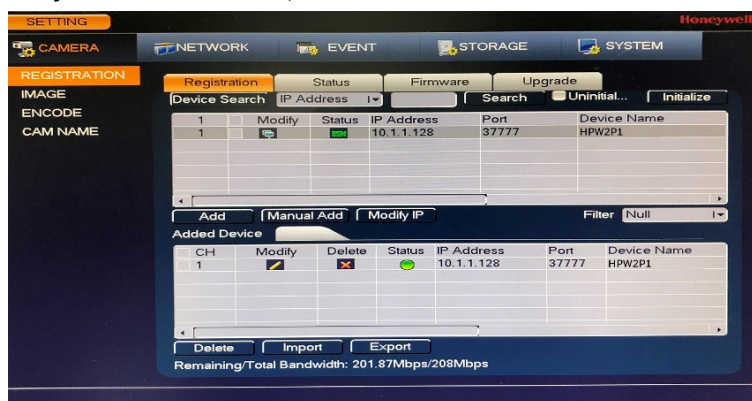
SETTING

Honeywell

CAMERA
NETWORK
EVENT
STORAGE
SYSTEM

REGISTRATION
IMAGE
ENCODE
CAM NAME

Registration
Status
Firmware
Upgrade

Device Search
IP Address
Search
Uninitial...
Initialize

| 1 | | Modify | Status | IP Address | Port | Device Name |
|---|---|---|---|---|---|---|
| 1 | | | | 10.1.1.128 | 37777 | HPW2P1 |

Add
Manual Add
Modify IP
Filter
Null

Added Device

| CH | Modify | Delete | Status | IP Address | Port | Device Name |
|---|---|---|---|---|---|---|
| 1 | | | | 10.1.1.128 | 37777 | HPW2P1 |

Delete
Import
Export

Remaining/Total Bandwidth: 201.87Mbps/208Mbps